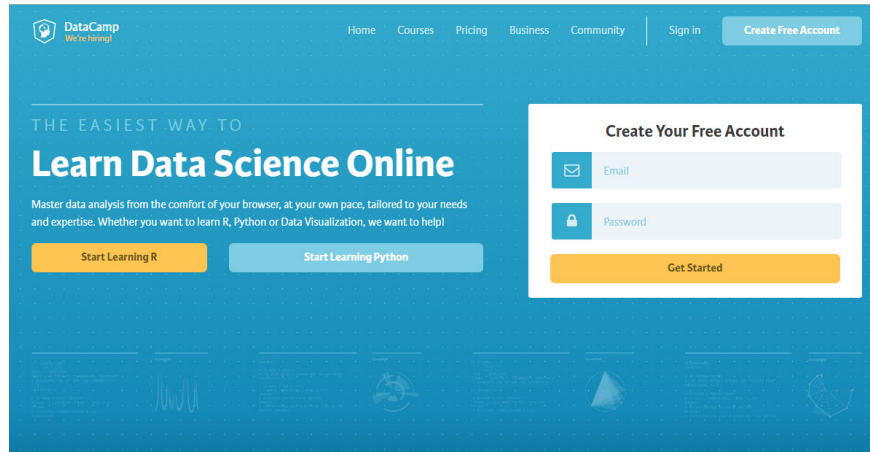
DataCamp
We're hiring!

Home Courses Pricing Business Community Sign in Create Free Account

THE EASIEST WAY TO
Learn Data Science Online

Master data analysis from the comfort of your browser, at your own pace, tailored to your needs and expertise. Whether you want to learn R, Python or Data Visualization, we want to help!

Start Learning R
Start Learning Python

Create Your Free Account
Email
Password
Get Started